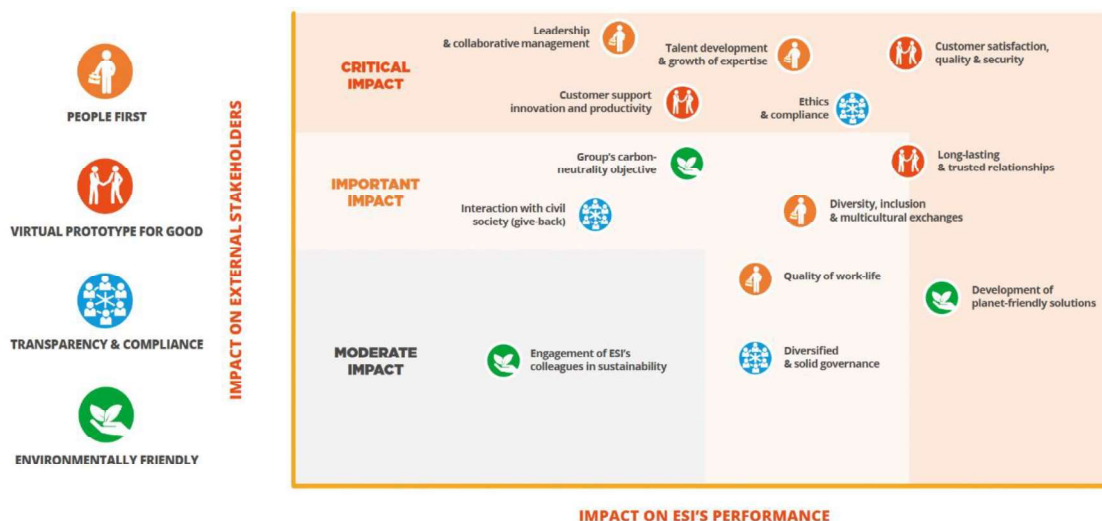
PEOPLE FIRST

VIRTUAL PROTOTYPE FOR GOOD

TRANSPARENCY & COMPLIANCE

ENVIRONMENTALLY FRIENDLY

IMPACT ON EXTERNAL STAKEHOLDERS

CRITICAL IMPACT

Leadership & collaborative management

Talent development & growth of expertise

Customer satisfaction, quality & security

Customer support innovation and productivity

Ethics & compliance

IMPORTANT IMPACT

Group's carbon-neutrality objective

Long-lasting & trusted relationships

Interaction with civil society (give-back)

Diversity, inclusion & multicultural exchanges

Quality of work-life

Development of planet-friendly solutions

MODERATE IMPACT

Engagement of ESI's colleagues in sustainability

Diversified & solid governance

IMPACT ON ESI'S PERFORMANCE